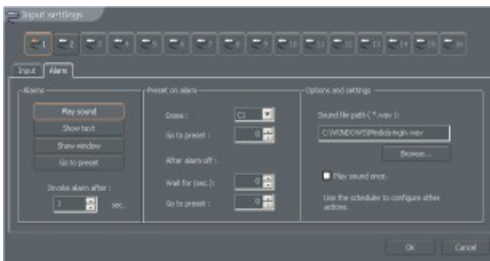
Input settings

1 2 3 4 5 6 7 8 9 10 11 12 13 14 15 16

Input Alarm

Alarms

Play sound

Show text

Show window

Go to preset

Invoke alarm after :

1 sec.

Preset on alarm

Dome : C1

Go to preset : 0

After alarm off :

Wait for (sec.) : 0

Go to preset : 0

Options and settings

Sound file path (*.wav) :

C:\WINDOWS\Media\logn.wav

Browse...

Play sound once

Use the scheduler to configure other actions.

OK Cancel